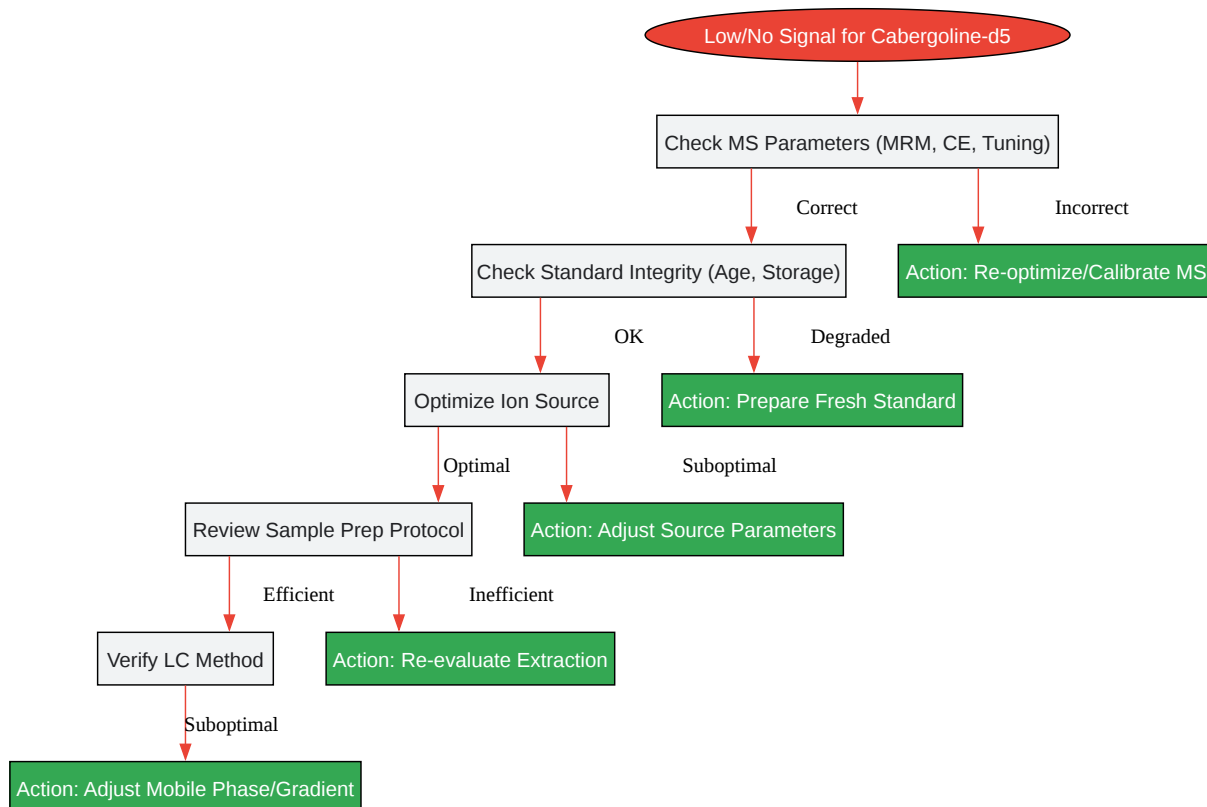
Low/No Signal for Cabergoline-d5

Check MS Parameters (MRM, CE, Tuning)

Correct

Incorrect

Check Standard Integrity (Age, Storage)

Action: Re-optimize/Calibrate MS

OK

Degraded

Optimize Ion Source

Action: Prepare Fresh Standard

Optimal

Suboptimal

Review Sample Prep Protocol

Action: Adjust Source Parameters

Efficient

Inefficient

Verify LC Method

Action: Re-evaluate Extraction

Suboptimal

Action: Adjust Mobile Phase/Gradient